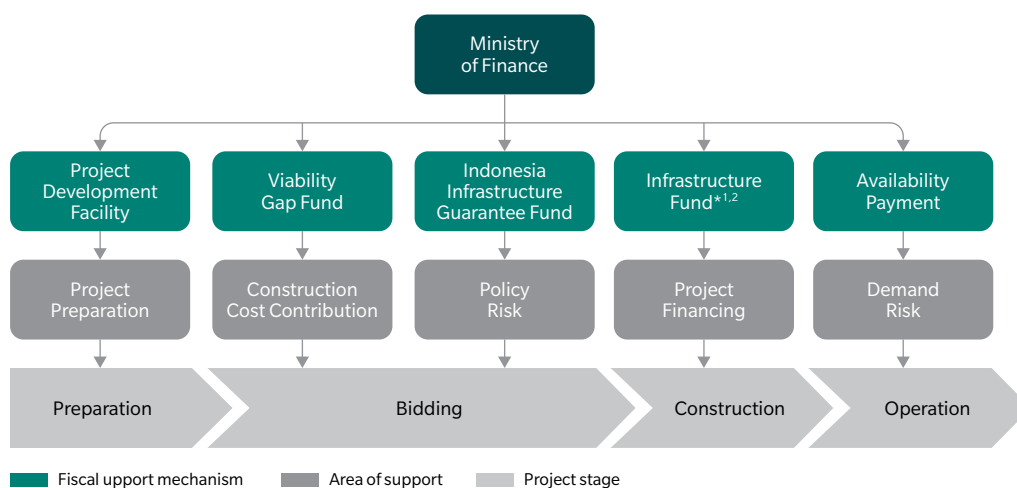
Ministry of Finance

Project Development Facility

Viability Gap Fund

Indonesia Infrastructure Guarantee Fund

Infrastructure Fund$^{*1,2}$

Availability Payment

Project Preparation

Construction Cost Contribution

Policy Risk

Project Financing

Demand Risk

Preparation

Bidding

Construction

Operation

Fiscal upport mechanism

Area of support

Project stage